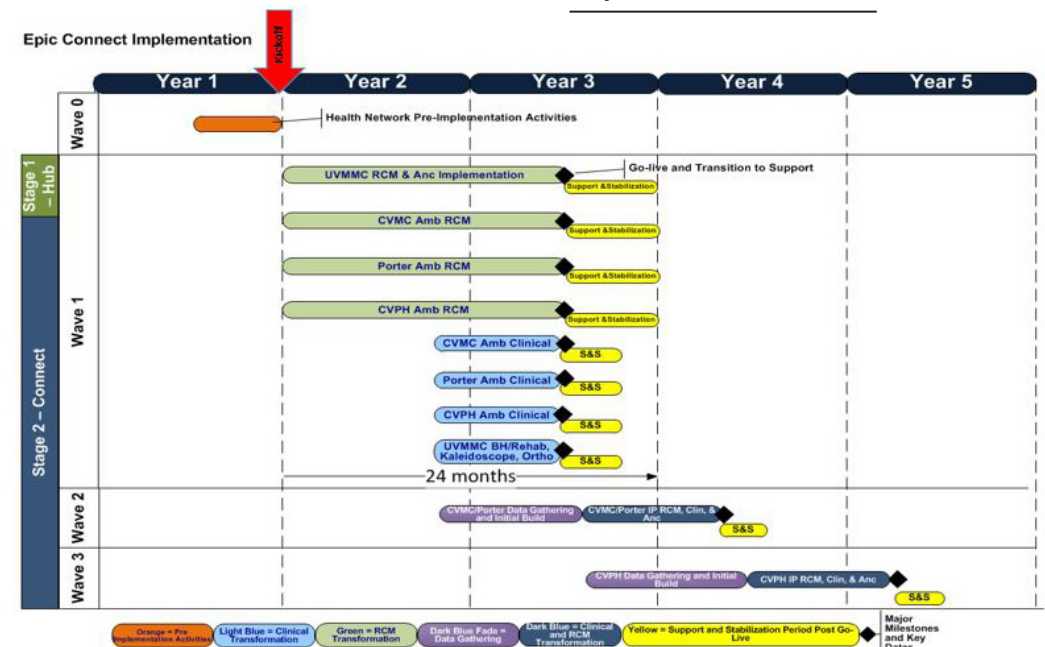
Epic Connect Implementation

Kickoff

Year 1
Year 2
Year 3
Year 4
Year 5

Wave 0
Health Network Pre-Implementation Activities

Stage 1 – Hub
Stage 2 – Connect
Wave 1

UVMMC RCM & Anc Implementation
Go-live and Transition to Support
Support &Stabilization

CVMC Amb RCM
Support &Stabilization

Porter Amb RCM
Support &Stabilization

CVPH Amb RCM
Support &Stabilization

CVMC Amb Clinical
S&S

Porter Amb Clinical
S&S

CVPH Amb Clinical
S&S

UVMMC BH/Rehab, Kaleidoscope, Ortho
S&S

24 months

Wave 2
CVMC/Porter Data Gathering and Initial Build
CVMC/Porter IP RCM, Clin, & Anc
S&S

Wave 3
CVPH Data Gathering and Initial Build
CVPH IP RCM, Clin, & Anc
S&S

Orange = Pre Implementation Activities
Light Blue = Clinical Transformation
Green = RCM Transformation
Dark Blue Fade = Data Gathering
Dark Blue = Clinical and RCM Transformation
Yellow = Support and Stabilization Period Post Go-Live
Major Milestones and Key Dates